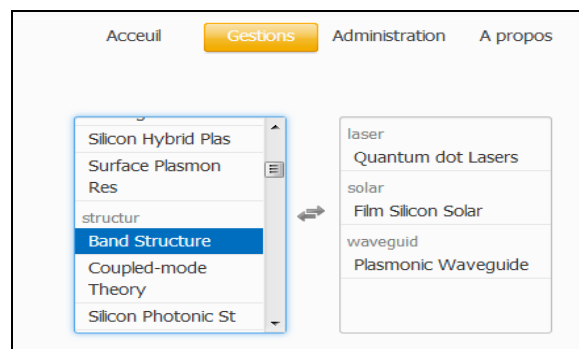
Acceuil Gestions Administration A propos

Silicon Hybrid Plas
Surface Plasmon Res
structur
Band Structure
Coupled-mode Theory
Silicon Photonic St

laser
Quantum dot Lasers
solar
Film Silicon Solar
waveguid
Plasmonic Waveguide